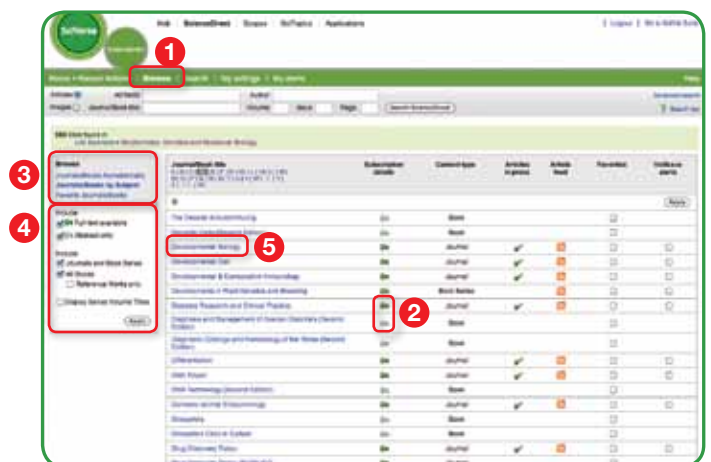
SciVerse ScienceDirect

Hub | ScienceDirect | Scopus | SciTopics | Applications

Logout | Go to SciVal Suite

1

Home + Recent Actions | Browse | Search | My settings | My alerts

Help

Articles | All fields | Author

Images | Journal/Book title | Volume | Issue | Page | Search ScienceDirect

Advanced search

Search tips

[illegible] titles found in:
Life Sciences > Biochemistry, Genetics and Molecular Biology

3

Browse
Journals/Books Alphabetically
Journals/Books by Subject
Favorite Journals/Books

4

Include:
Full-text available
Abstracts only

Include:
Journals and Book Series
All Books
Reference Works only

Display Series Volume Titles

Apply

Journal/Book title

Subscription details

Content type

Articles in press

Article feed

Favorites

Volume alerts

D

Apply

The Decade Ahead: A Review | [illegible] | Book

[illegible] | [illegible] | Book

Developmental Biology | Journal

5

Developmental Cell | Journal

Developmental & Comparative Immunology | Journal

Developments in Plant Genetics and Breeding | Book Series

Diabetes Research and Clinical Practice | Journal

2

Diagnosis and Management of Ovarian Disorders (Second Edition) | Book

Diagnostic Cytology and Pathology of Skin Tumors (Second Edition) | Book

Differentiation | Journal

DNA Repair | Journal

DNA Technology (Second Edition) | Book

Domestic Animal Endocrinology | Journal

Drosophila | Book

Drosophila Cells in Culture | Book

Drug Discovery Today | Journal